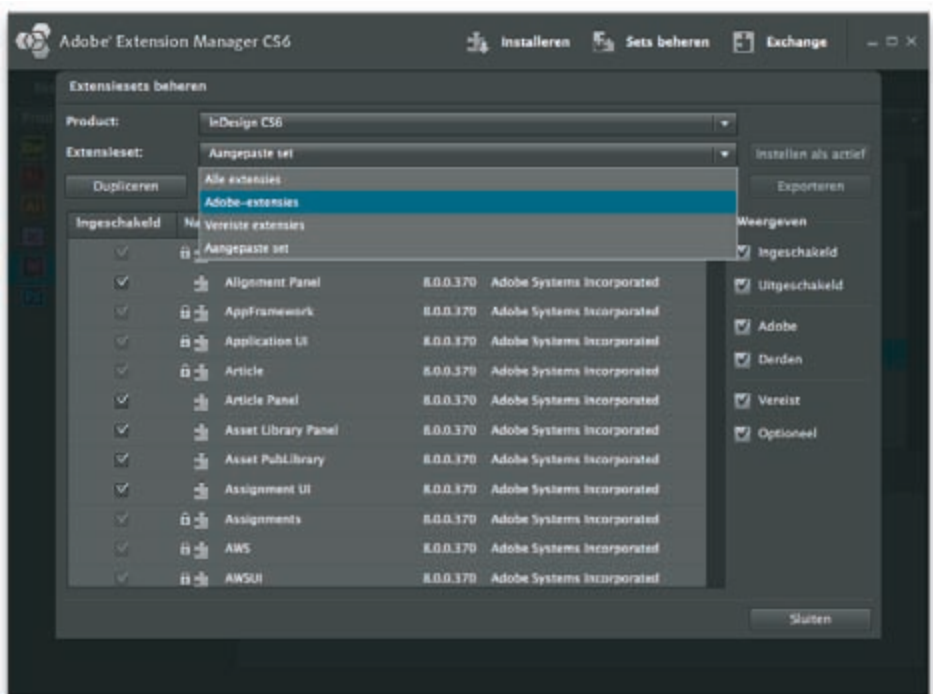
Adobe Extension Manager CS6

Installeren

Sets beheren

Exchange

Extensiesets beheren

Product: InDesign CS6

Extensieset: Aangepaste set

Instellen als actief

Dupliceren

Exporteren

Alle extensies

Adobe-extensies

Vereiste extensies

Aangepaste set

| Ingeschakeld | Na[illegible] | | |
|---|---|---|---|
| | | | |
| ✓ | Alignment Panel | 8.0.0.370 | Adobe Systems Incorporated |
| ✓ | AppFramework | 8.0.0.370 | Adobe Systems Incorporated |
| ✓ | Application UI | 8.0.0.370 | Adobe Systems Incorporated |
| ✓ | Article | 8.0.0.370 | Adobe Systems Incorporated |
| ✓ | Article Panel | 8.0.0.370 | Adobe Systems Incorporated |
| ✓ | Asset Library Panel | 8.0.0.370 | Adobe Systems Incorporated |
| ✓ | Asset PubLibrary | 8.0.0.370 | Adobe Systems Incorporated |
| ✓ | Assignment UI | 8.0.0.370 | Adobe Systems Incorporated |
| ✓ | Assignments | 8.0.0.370 | Adobe Systems Incorporated |
| ✓ | AWS | 8.0.0.370 | Adobe Systems Incorporated |
| ✓ | AWSUI | 8.0.0.370 | Adobe Systems Incorporated |

Weergeven

Ingeschakeld

Uitgeschakeld

Adobe

Derden

Vereist

Optioneel

Sluiten